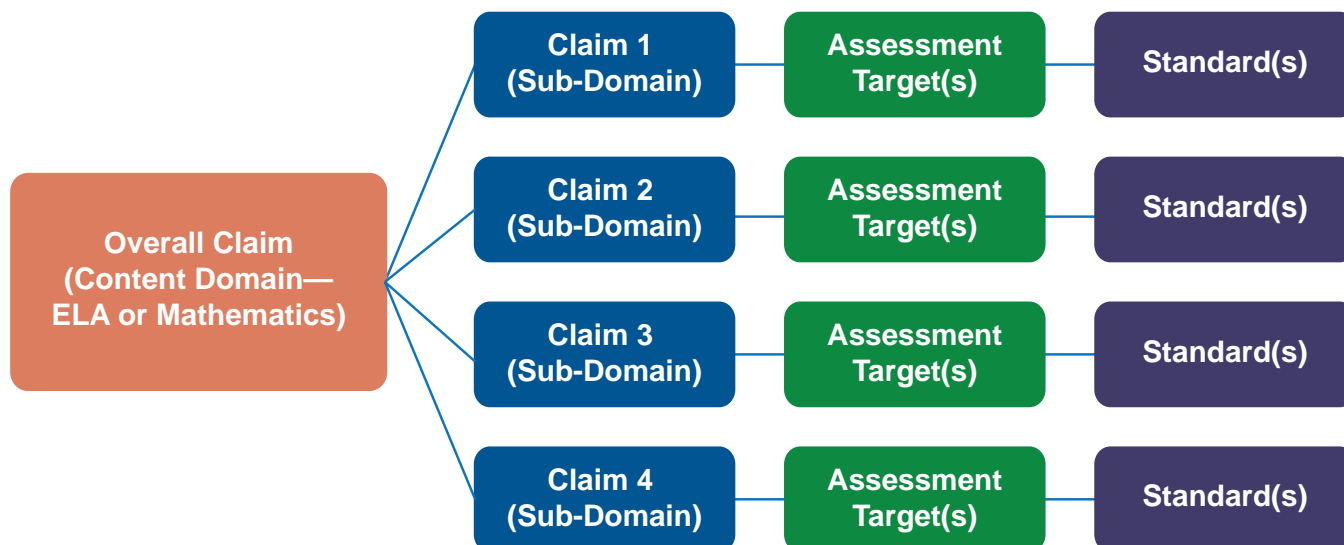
Overall Claim (Content Domain— ELA or Mathematics)

Claim 1 (Sub-Domain)

Assessment Target(s)

Standard(s)

Claim 2 (Sub-Domain)

Assessment Target(s)

Standard(s)

Claim 3 (Sub-Domain)

Assessment Target(s)

Standard(s)

Claim 4 (Sub-Domain)

Assessment Target(s)

Standard(s)